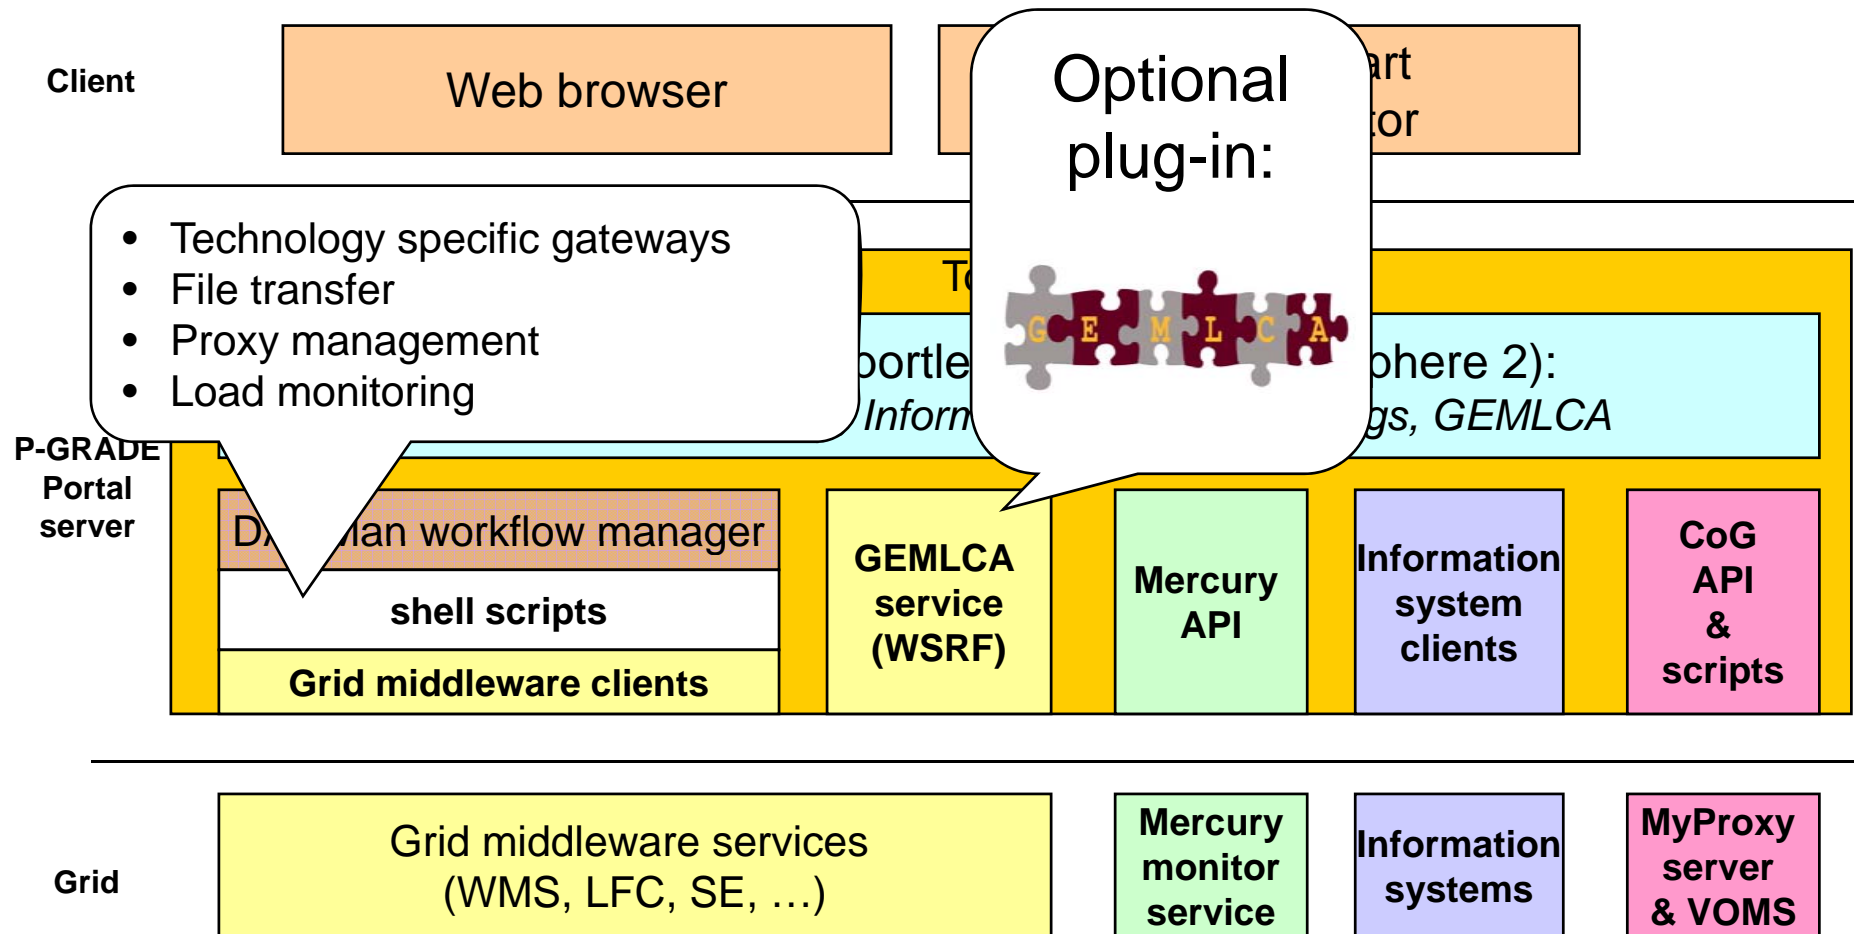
Client

Web browser

art
tor

Optional plug-in:

G E M L C A

Technology specific gateways
File transfer
Proxy management
Load monitoring

To

portle

phere 2):

Inform

gs, GEMLCA

P-GRADE Portal server

DA lan workflow manager

shell scripts

Grid middleware clients

GEMLCA service (WSRF)

Mercury API

Information system clients

CoG API & scripts

Grid

Grid middleware services (WMS, LFC, SE, …)

Mercury monitor service

Information systems

MyProxy server & VOMS